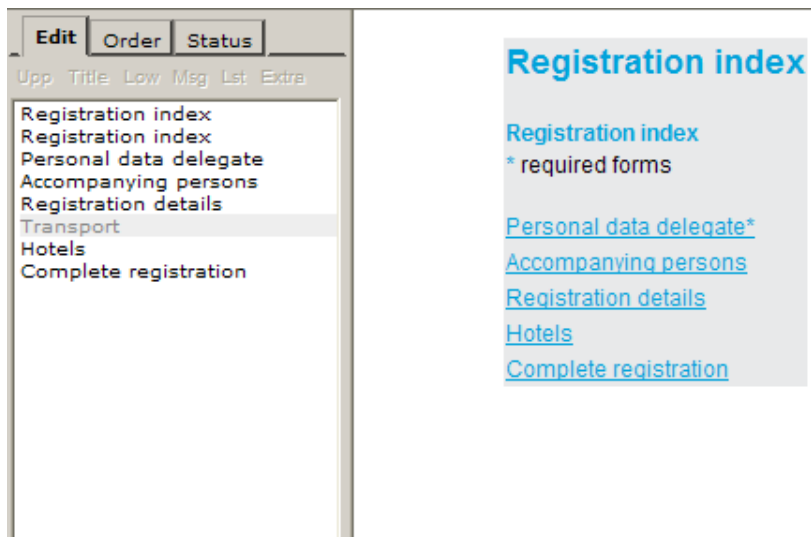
Edit Order Status

Upp Title Low Msg Lst Extre

Registration index
Registration index
Personal data delegate
Accompanying persons
Registration details
Transport
Hotels
Complete registration

Registration index

Registration index
* required forms

Personal data delegate*
Accompanying persons
Registration details
Hotels
Complete registration